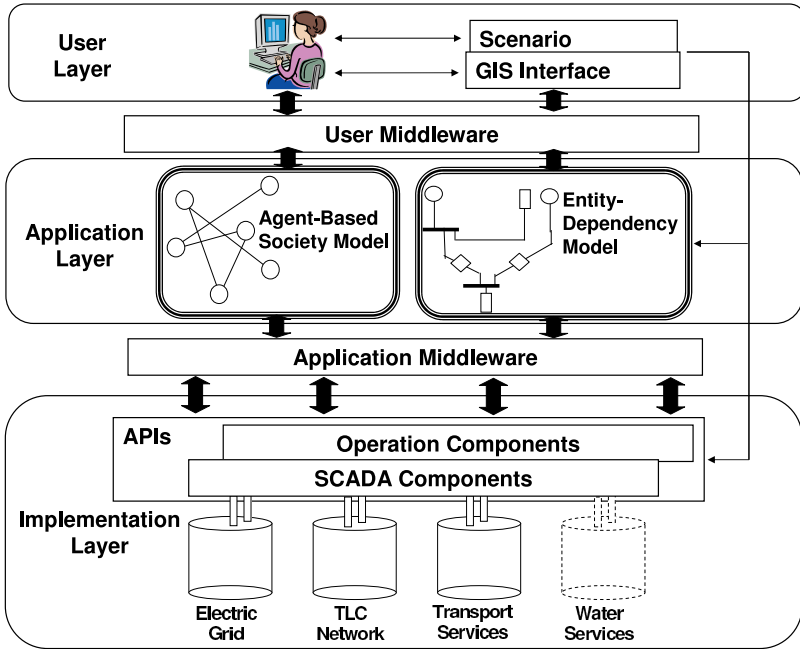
User Layer

Scenario

GIS Interface

User Middleware

Application Layer

Agent-Based Society Model

Entity-Dependency Model

Application Middleware

APIs

Operation Components

SCADA Components

Implementation Layer

Electric Grid

TLC Network

Transport Services

Water Services